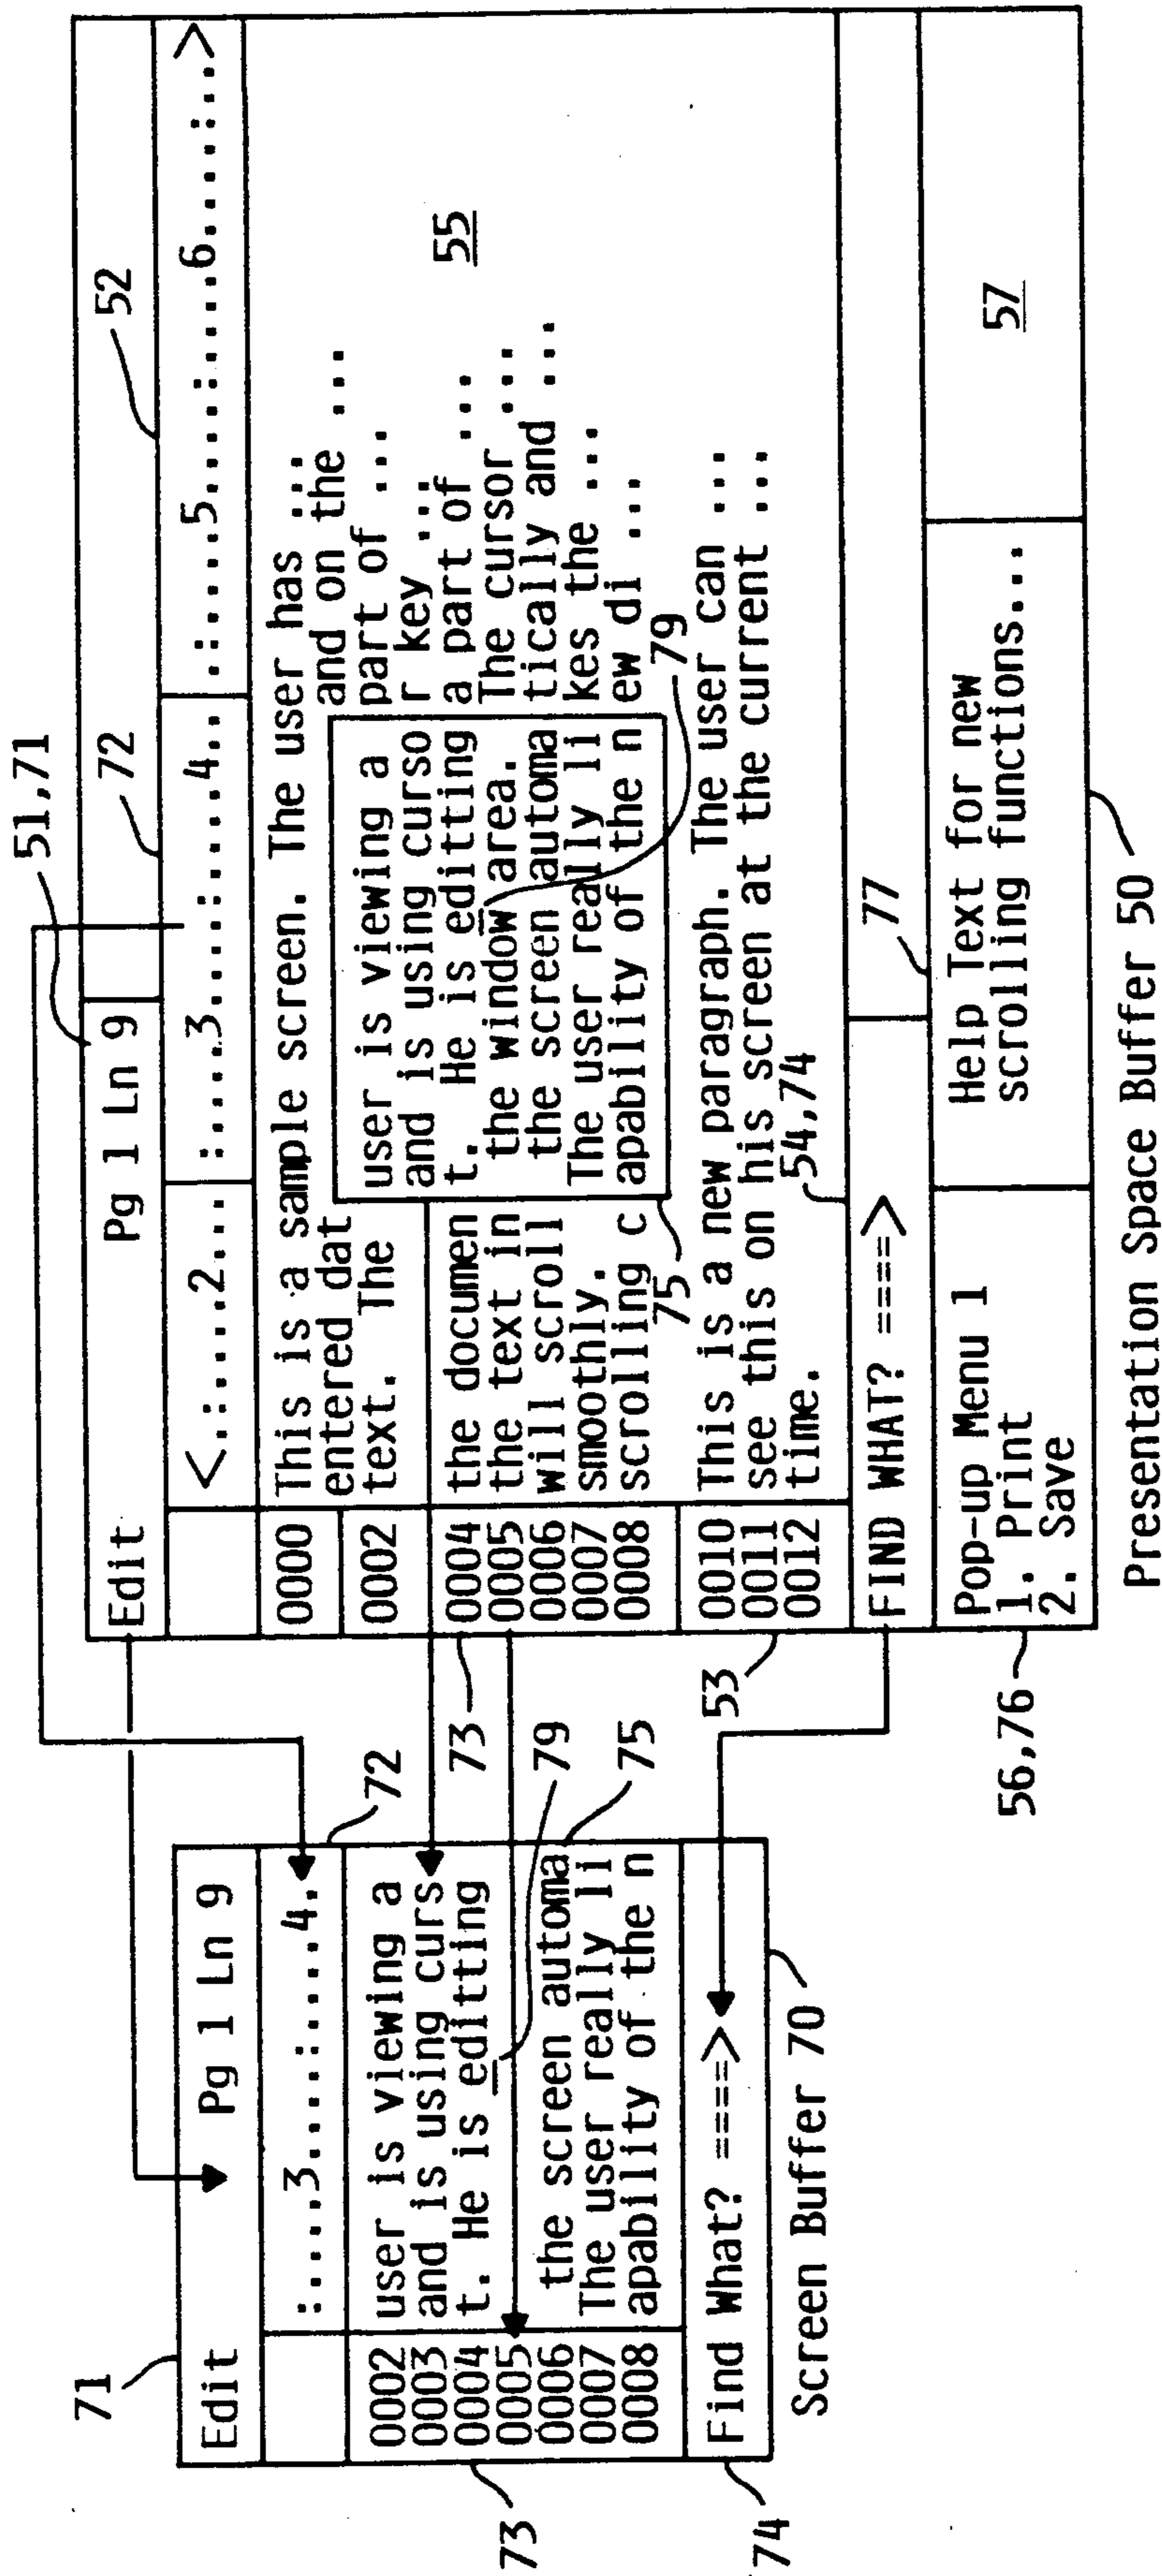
51,71

52

72

Edit Pg 1 Ln 9

<.:....2...:....3....:....4...:....5....:....6....:...>

0000 This is a sample screen. The user has ...
entered dat and on the ...
0002 text. The user is viewing a part of ...
and is using curso r key ...
0004 the documen t. He is editting a part of ...
0005 the text in the window area. The cursor ...
0006 will scroll the screen automa tically and ...
0007 smoothly. The user really li kes the ...
0008 scrolling c apability of the n ew di ...

55

79

75

0010 This is a new paragraph. The user can ...
0011 see this on his screen at the current ...
0012 time.

54,74

FIND WHAT? ====>

77

Pop-up Menu 1
1. Print
2. Save

Help Text for new scrolling functions...

57

Presentation Space Buffer 50

53

73

56,76

71

72

79

75

Edit Pg 1 Ln 9

:....3....:....4.

0002 user is viewing a
0003 and is using curs
0004 t. He is editting
0005 the screen automa
0006 The user really li
0007 apability of the n
0008

Find What? ====>

Screen Buffer 70

73

74